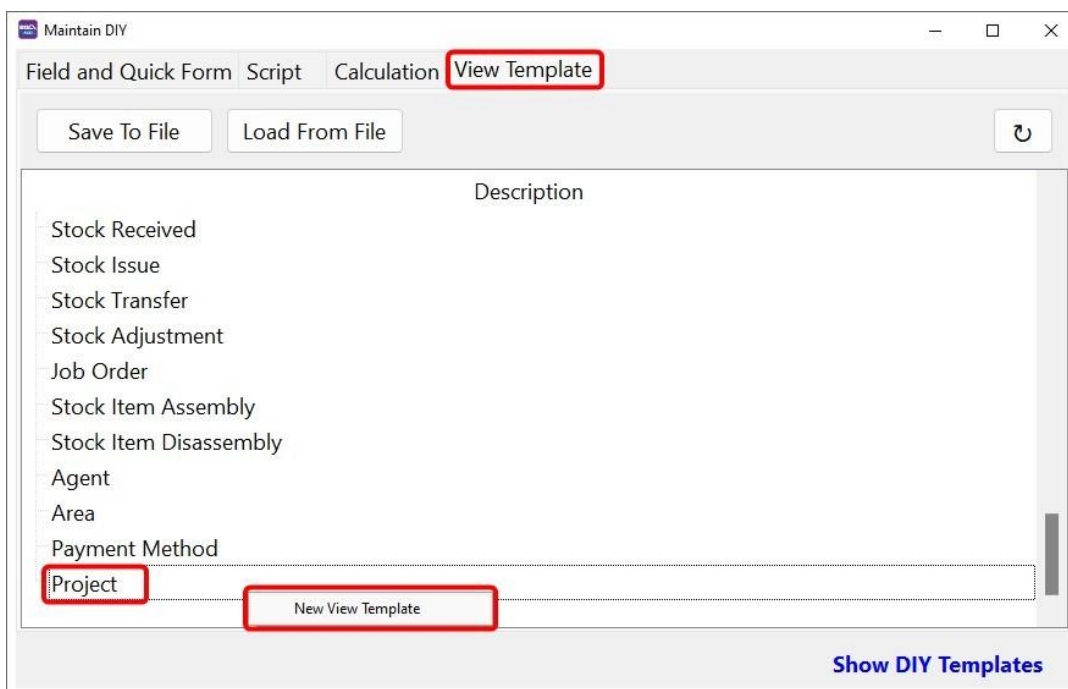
Maintain DIY

Field and Quick Form Script Calculation View Template

Save To File Load From File

Description

Stock Received
Stock Issue
Stock Transfer
Stock Adjustment
Job Order
Stock Item Assembly
Stock Item Disassembly
Agent
Area
Payment Method
Project

New View Template

Show DIY Templates